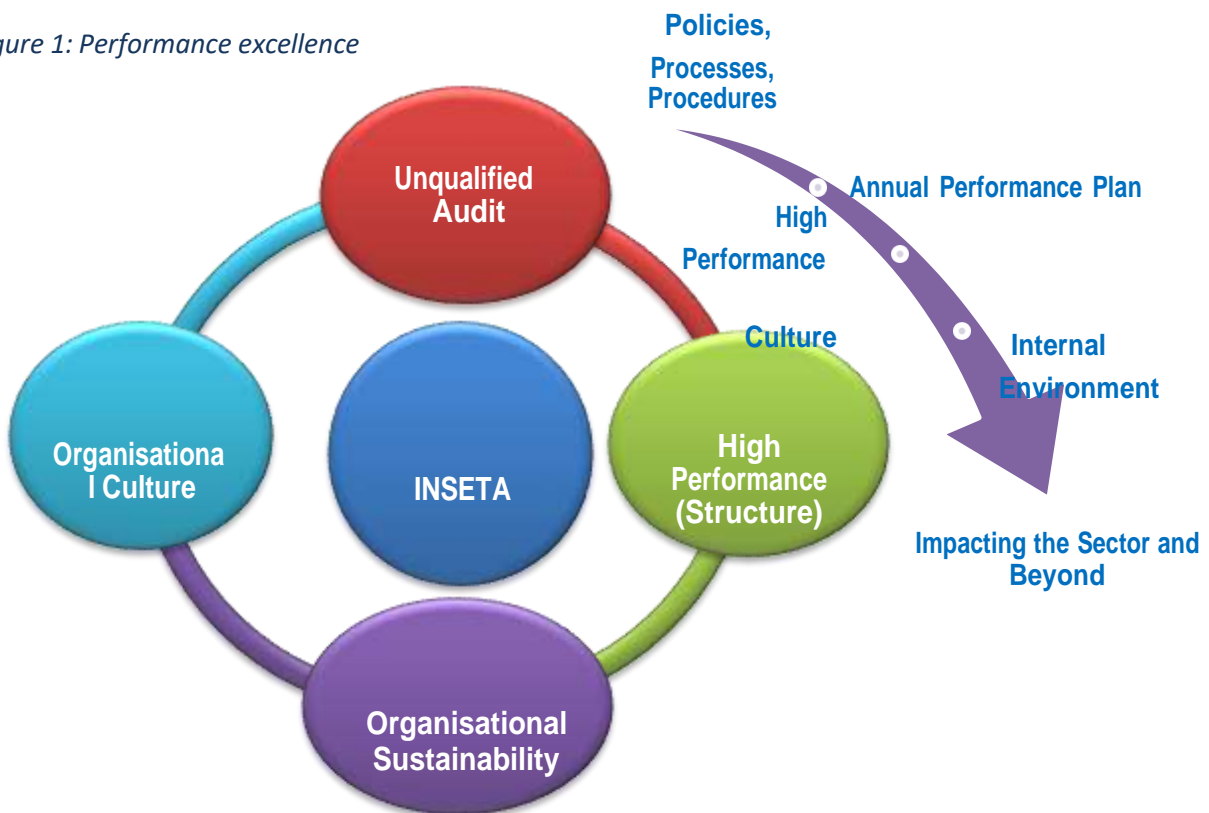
gure 1: Performance excellence

Unqualified Audit

Organisationa l Culture

INSETA

High Performance (Structure)

Organisational Sustainability

Policies, Processes, Procedures

Annual Performance Plan

High Performance Culture

Internal Environment

Impacting the Sector and Beyond